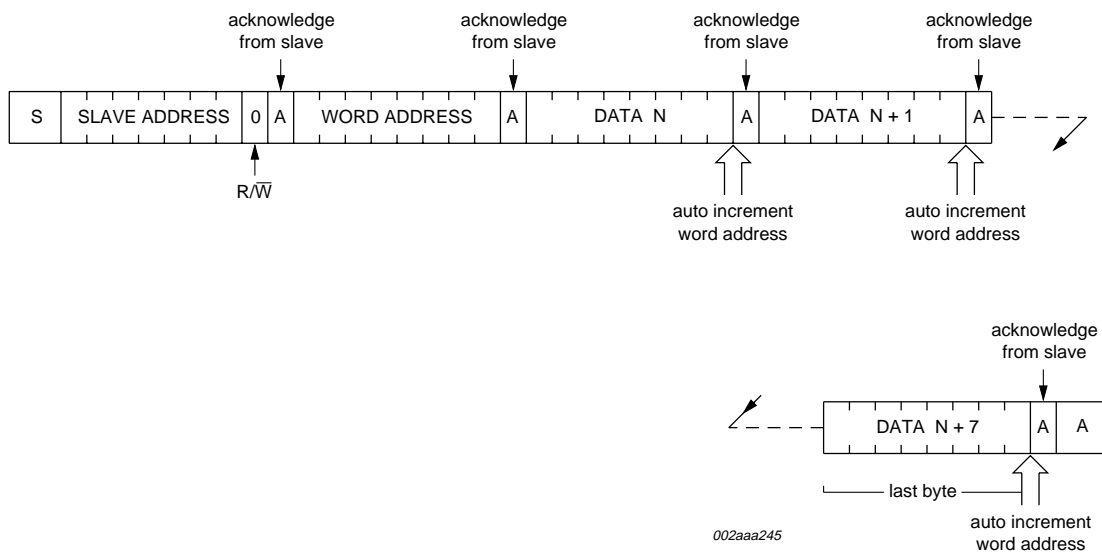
acknowledge from slave

acknowledge from slave

acknowledge from slave

acknowledge from slave

| S | SLAVE ADDRESS | 0 | A | WORD ADDRESS | A | DATA N | A | DATA N + 1 | A |
|---|---|---|---|---|---|---|---|---|---|

R/$\overline{W}$

auto increment word address

auto increment word address

acknowledge from slave

| DATA N + 7 | A | A |
|---|---|---|

last byte

auto increment word address

002aaa245